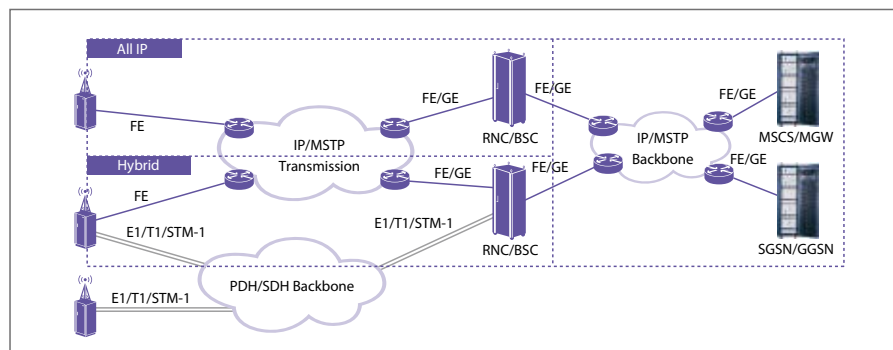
All IP

FE

FE/GE

IP/MSTP Transmission

RNC/BSC

FE/GE

IP/MSTP Backbone

FE/GE

MSCS/MGW

Hybrid

FE

FE/GE

FE/GE

FE/GE

E1/T1/STM-1

E1/T1/STM-1

RNC/BSC

SGSN/GGSN

PDH/SDH Backbone

E1/T1/STM-1